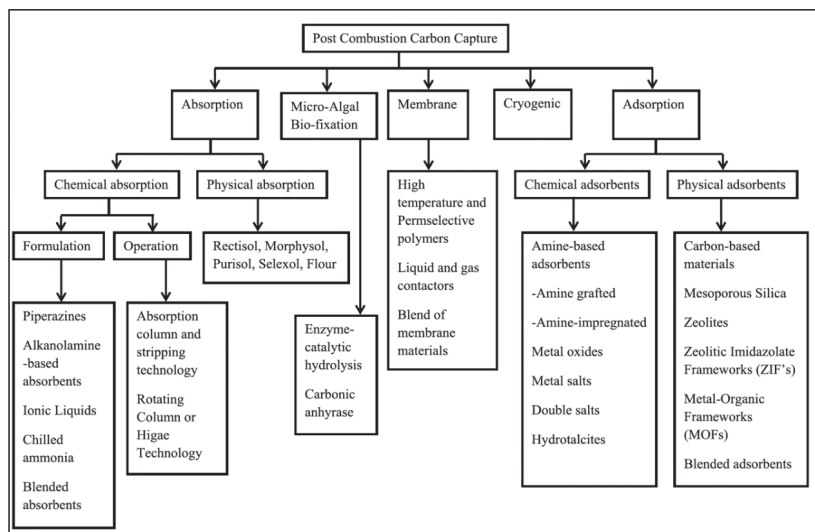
Post Combustion Carbon Capture

Absorption

Micro-Algal Bio-fixation

Membrane

Cryogenic

Adsorption

Chemical absorption

Physical absorption

Formulation

Operation

Piperazines

Alkanolamine -based absorbents

Ionic Liquids

Chilled ammonia

Blended absorbents

Absorption column and stripping technology

Rotating Column or Higae Technology

Rectisol, Morphysol, Purisol, Selexol, Flour

Enzyme-catalytic hydrolysis

Carbonic anhyrase

High temperature and Permselective polymers

Liquid and gas contactors

Blend of membrane materials

Chemical adsorbents

Physical adsorbents

Amine-based adsorbents

-Amine grafted

-Amine-impregnated

Metal oxides

Metal salts

Double salts

Hydrotalcites

Carbon-based materials

Mesoporous Silica

Zeolites

Zeolitic Imidazolate Frameworks (ZIF's)

Metal-Organic Frameworks (MOFs)

Blended adsorbents